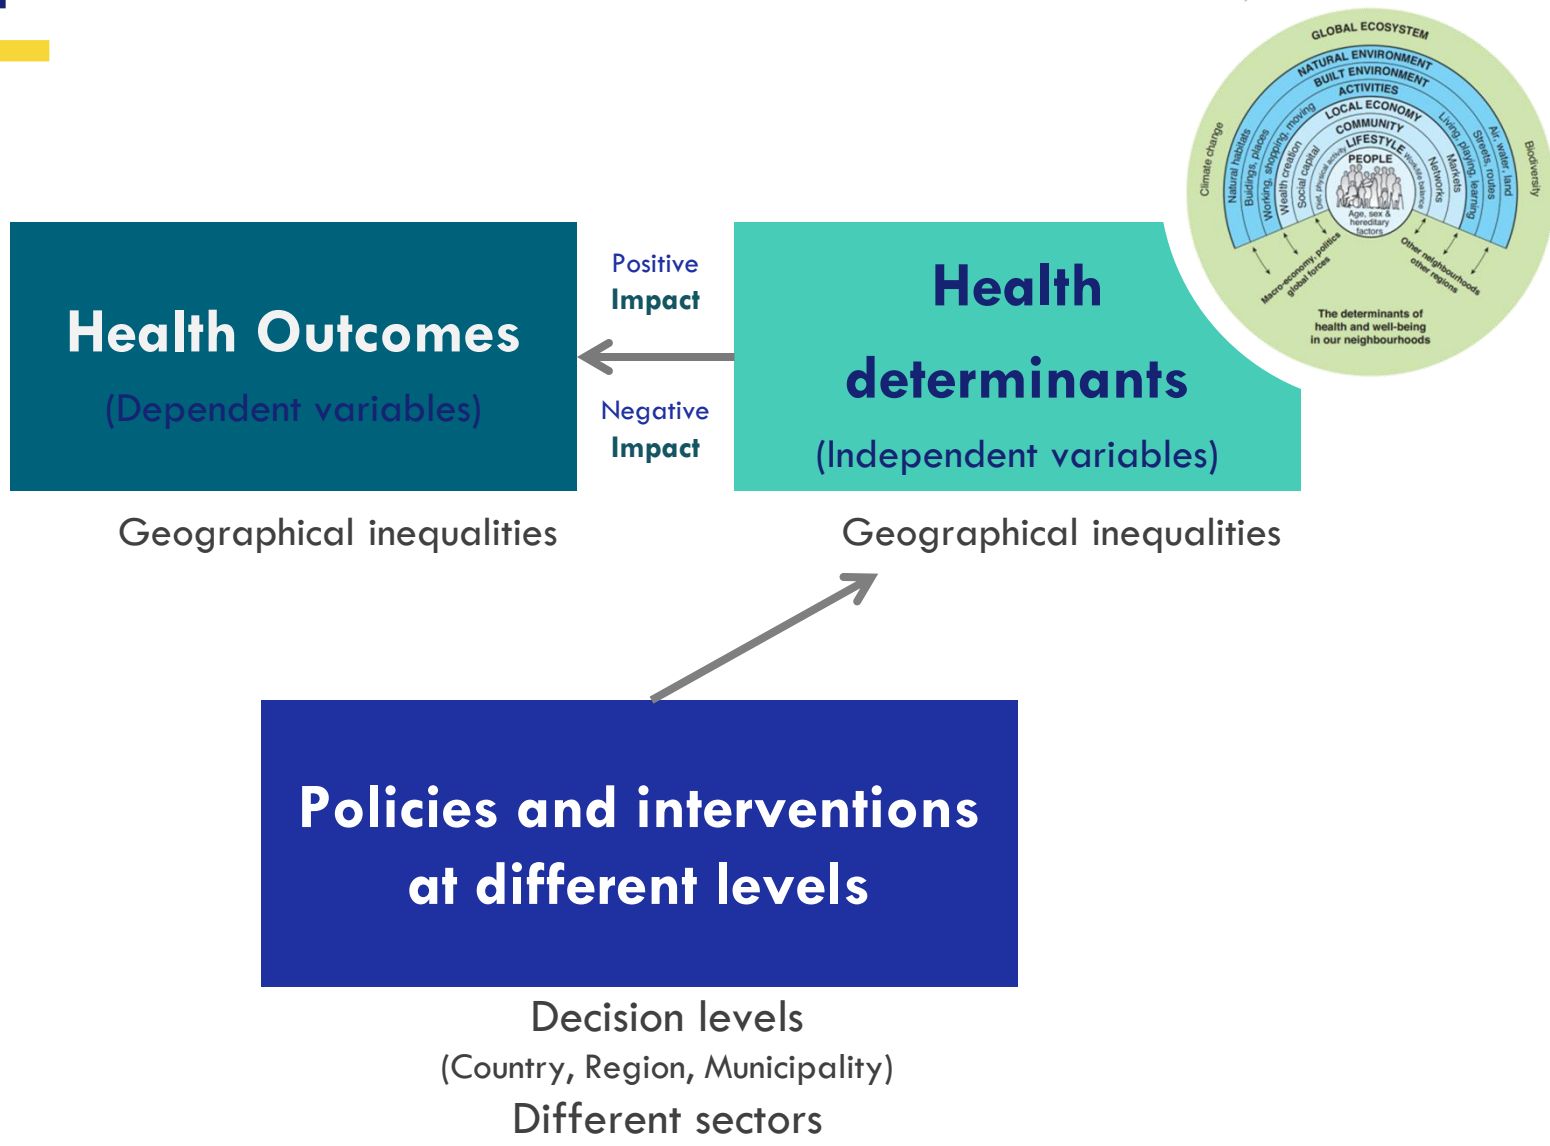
Health Outcomes

(Dependent variables)

Positive Impact

Negative Impact

Health determinants

(Independent variables)

GLOBAL ECOSYSTEM
NATURAL ENVIRONMENT
BUILT ENVIRONMENT
ACTIVITIES
LOCAL ECONOMY
COMMUNITY
LIFESTYLE
PEOPLE
Age, sex & hereditary factors
Climate change
Natural habitats
Buildings, places
Working, shopping, moving
Wealth creation
Social capital
Diet, physical activity
Work-life balance
Networks
Markets
Living, playing, learning
Streets, routes
Air, water, land
Biodiversity
Macro-economy, politics global forces
Other neighbourhoods other regions
The determinants of health and well-being in our neighbourhoods

Geographical inequalities

Geographical inequalities

Policies and interventions at different levels

Decision levels
(Country, Region, Municipality)
Different sectors